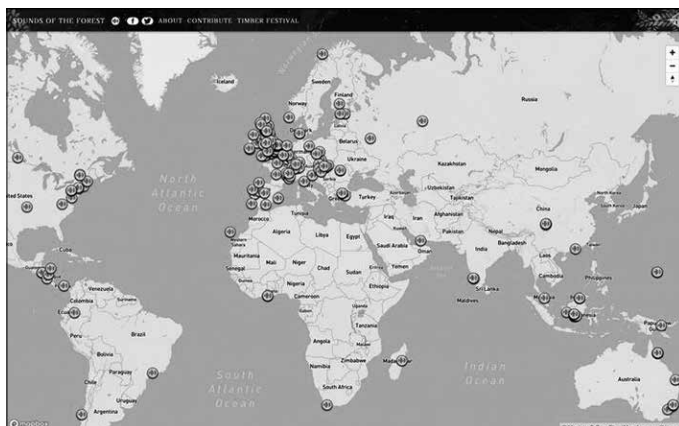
SOUNDS OF THE FOREST ABOUT CONTRIBUTE TIMBER FESTIVAL

+
−

Iceland
Sweden
Finland
Norway
Russia
Belarus
Ukraine
Kazakhstan
Mongolia
North Atlantic Ocean
United States
Uzbekistan
Turkey
Tajikistan
China
Afghanistan
North Korea
Japan
Morocco
Tunisia
Iraq
Iran
Pakistan
Nepal
Algeria
Libya
Egypt
Saudi Arabia
India
Bangladesh
Western Sahara
Oman
Laos
Mauritania
Mali
Niger
Chad
Sudan
Yemen
Cuba
Senegal
Eritrea
Thailand
Philippines
Guinea
Nigeria
Ethiopia
Cambodia
Venezuela
Cameroon
Sri Lanka
Colombia
Uganda
Maldives
Malaysia
Ecuador
Tanzania
Peru
Brazil
Angola
Bolivia
Zambia
Zimbabwe
Paraguay
Madagascar
Namibia
Chile
South Atlantic Ocean
Indian Ocean
South Africa
Australia
Uruguay
Argentina
© mapbox